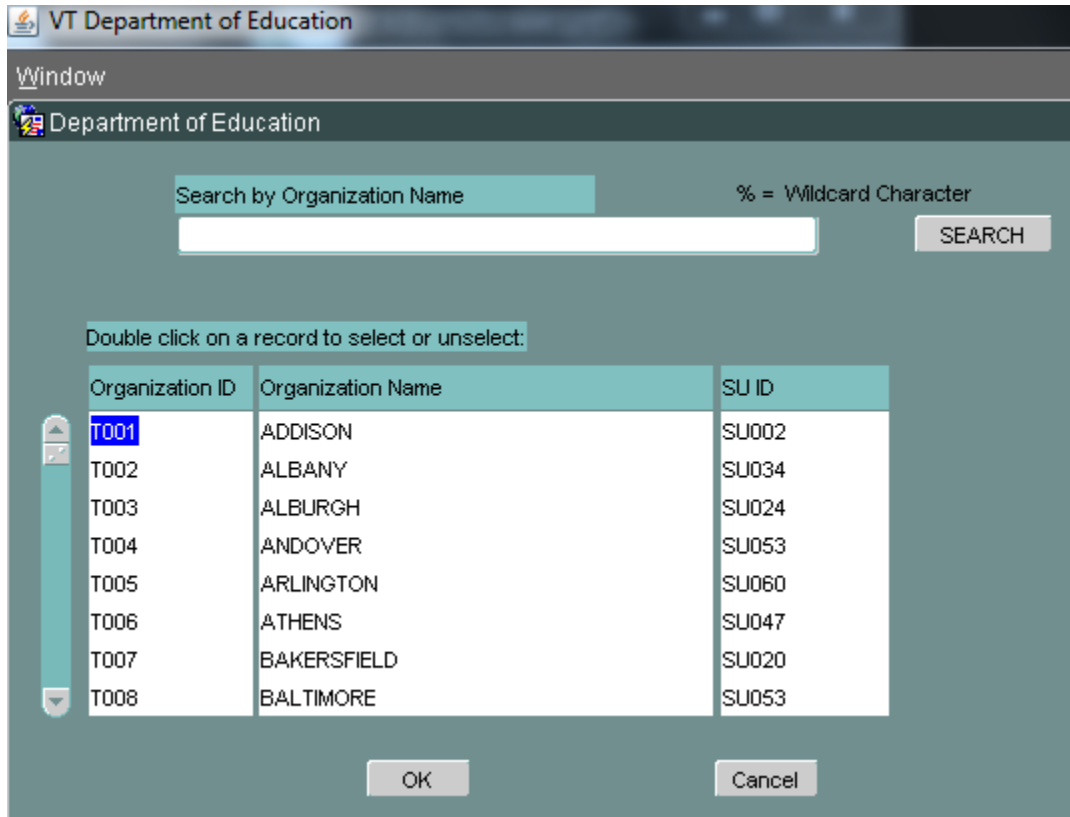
VT Department of Education

Window

Department of Education

Search by Organization Name

% = Wildcard Character

SEARCH

Double click on a record to select or unselect:

| Organization ID | Organization Name | SU ID |
|---|---|---|
| T001 | ADDISON | SU002 |
| T002 | ALBANY | SU034 |
| T003 | ALBURGH | SU024 |
| T004 | ANDOVER | SU053 |
| T005 | ARLINGTON | SU060 |
| T006 | ATHENS | SU047 |
| T007 | BAKERSFIELD | SU020 |
| T008 | BALTIMORE | SU053 |

OK

Cancel